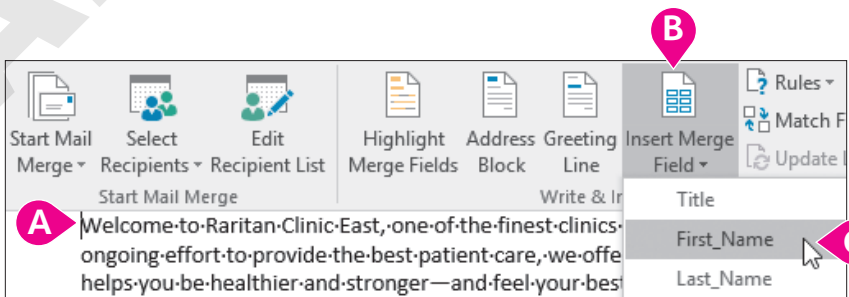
B

Start Mail Merge ▾ Select Recipients ▾ Edit Recipient List
Start Mail Merge

Highlight Merge Fields Address Block Greeting Line Insert Merge Field ▾
Write & I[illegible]

Rules ▾
Match F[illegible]
Update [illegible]

Title
First_Name
Last_Name

A

Welcome·to·Raritan·Clinic·East,·one·of·the·finest·clinics·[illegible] ongoing·effort·to·provide·the·best·patient·care,·we·offe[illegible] helps·you·be·healthier·and·stronger—and·feel·your·best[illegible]